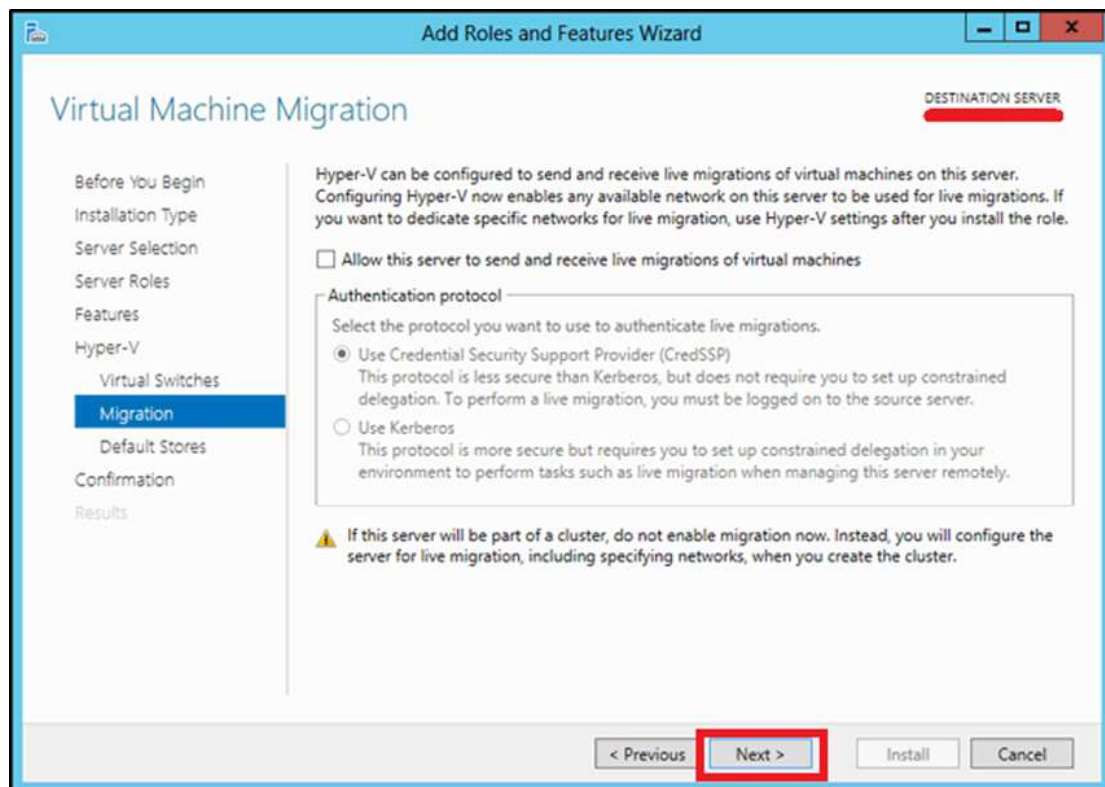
Add Roles and Features Wizard

Virtual Machine Migration

DESTINATION SERVER

Before You Begin
Installation Type
Server Selection
Server Roles
Features
Hyper-V
Virtual Switches
Migration
Default Stores
Confirmation
Results

Hyper-V can be configured to send and receive live migrations of virtual machines on this server. Configuring Hyper-V now enables any available network on this server to be used for live migrations. If you want to dedicate specific networks for live migration, use Hyper-V settings after you install the role.

Allow this server to send and receive live migrations of virtual machines

Authentication protocol

Select the protocol you want to use to authenticate live migrations.

Use Credential Security Support Provider (CredSSP)
This protocol is less secure than Kerberos, but does not require you to set up constrained delegation. To perform a live migration, you must be logged on to the source server.

Use Kerberos
This protocol is more secure but requires you to set up constrained delegation in your environment to perform tasks such as live migration when managing this server remotely.

If this server will be part of a cluster, do not enable migration now. Instead, you will configure the server for live migration, including specifying networks, when you create the cluster.

< Previous
Next >
Install
Cancel